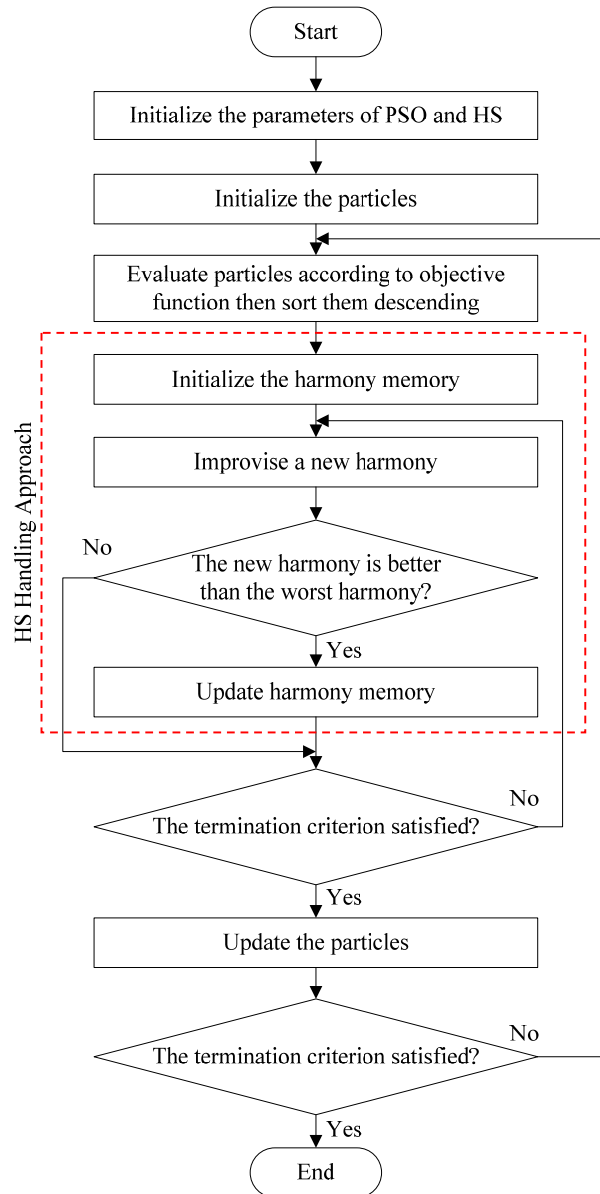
Start

Initialize the parameters of PSO and HS

Initialize the particles

Evaluate particles according to objective function then sort them descending

HS Handling Approach

Initialize the harmony memory

Improvise a new harmony

No

The new harmony is better than the worst harmony?

Yes

Update harmony memory

No

The termination criterion satisfied?

Yes

Update the particles

No

The termination criterion satisfied?

Yes

End